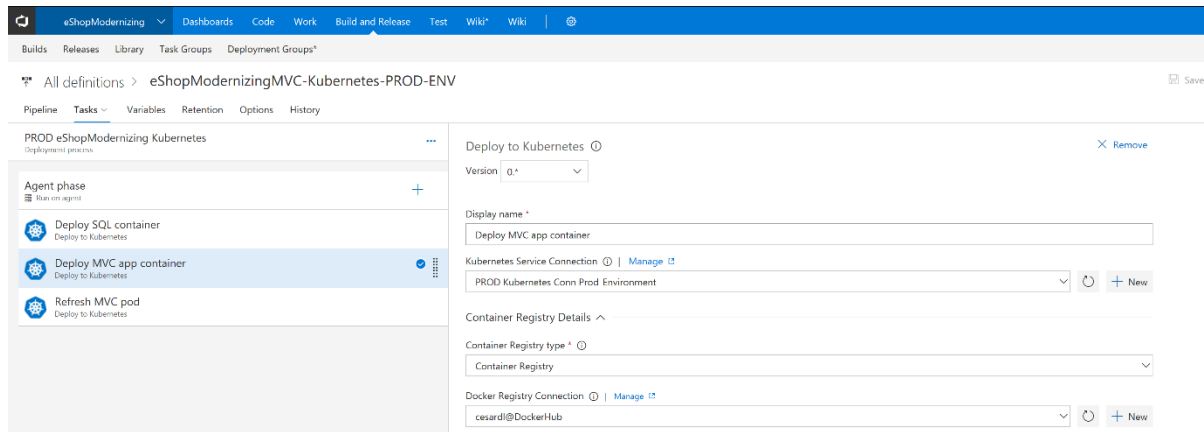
eShopModernizing Dashboards Code Work Build and Release Test Wiki* Wiki

Builds Releases Library Task Groups Deployment Groups*

All definitions > eShopModernizingMVC-Kubernetes-PROD-ENV

Save

Pipeline Tasks Variables Retention Options History

PROD eShopModernizing Kubernetes
Deployment process

...

Agent phase
Run on agent

+

Deploy SQL container
Deploy to Kubernetes

Deploy MVC app container
Deploy to Kubernetes

Refresh MVC pod
Deploy to Kubernetes

Deploy to Kubernetes ⓘ

× Remove

Version 0.*

Display name *

Deploy MVC app container

Kubernetes Service Connection ⓘ | Manage

PROD Kubernetes Conn Prod Environment

+ New

Container Registry Details

Container Registry type * ⓘ

Container Registry

Docker Registry Connection ⓘ | Manage

cesardl@DockerHub

+ New